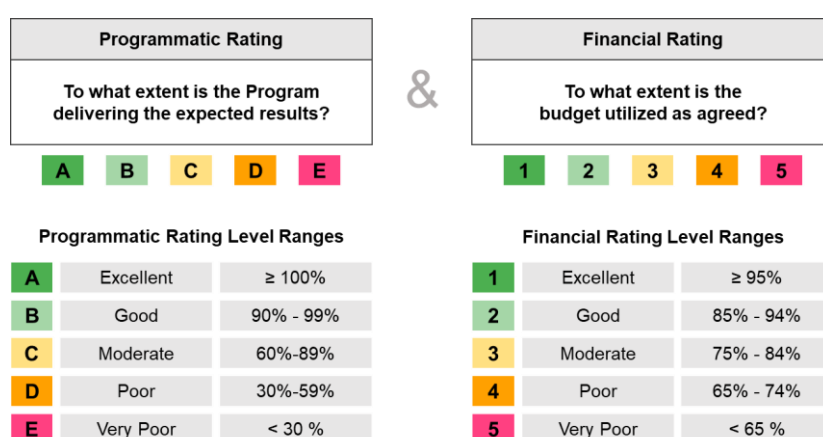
Programmatic Rating

To what extent is the Program delivering the expected results?

&

Financial Rating

To what extent is the budget utilized as agreed?

A B C D E

1 2 3 4 5

Programmatic Rating Level Ranges

| | | |
|---|---|---|
| A | Excellent | ≥ 100% |
| B | Good | 90% - 99% |
| C | Moderate | 60%-89% |
| D | Poor | 30%-59% |
| E | Very Poor | < 30 % |

Financial Rating Level Ranges

| | | |
|---|---|---|
| 1 | Excellent | ≥ 95% |
| 2 | Good | 85% - 94% |
| 3 | Moderate | 75% - 84% |
| 4 | Poor | 65% - 74% |
| 5 | Very Poor | < 65 % |